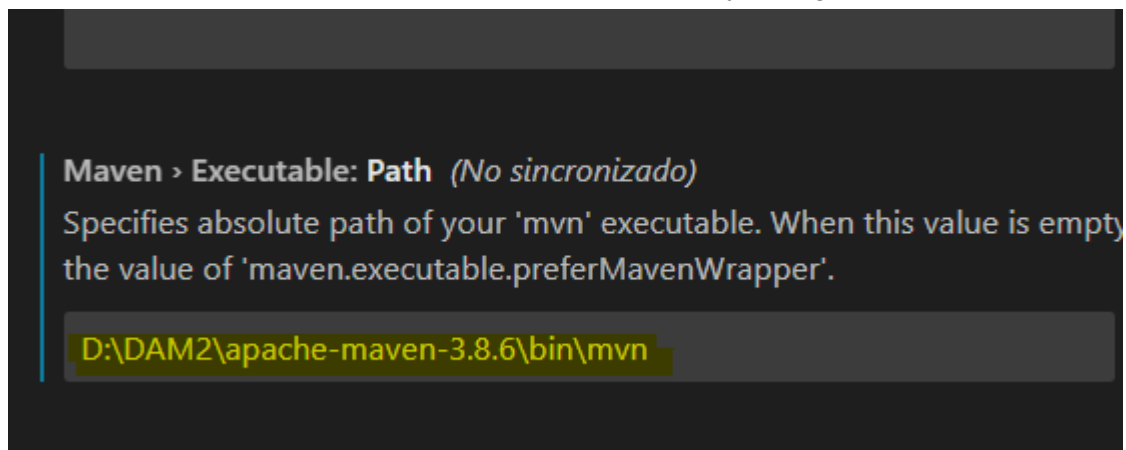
Maven › Executable: Path (No sincronizado)

Specifies absolute path of your 'mvn' executable. When this value is empty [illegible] the value of 'maven.executable.preferMavenWrapper'.

D:\DAM2\apache-maven-3.8.6\bin\mvn